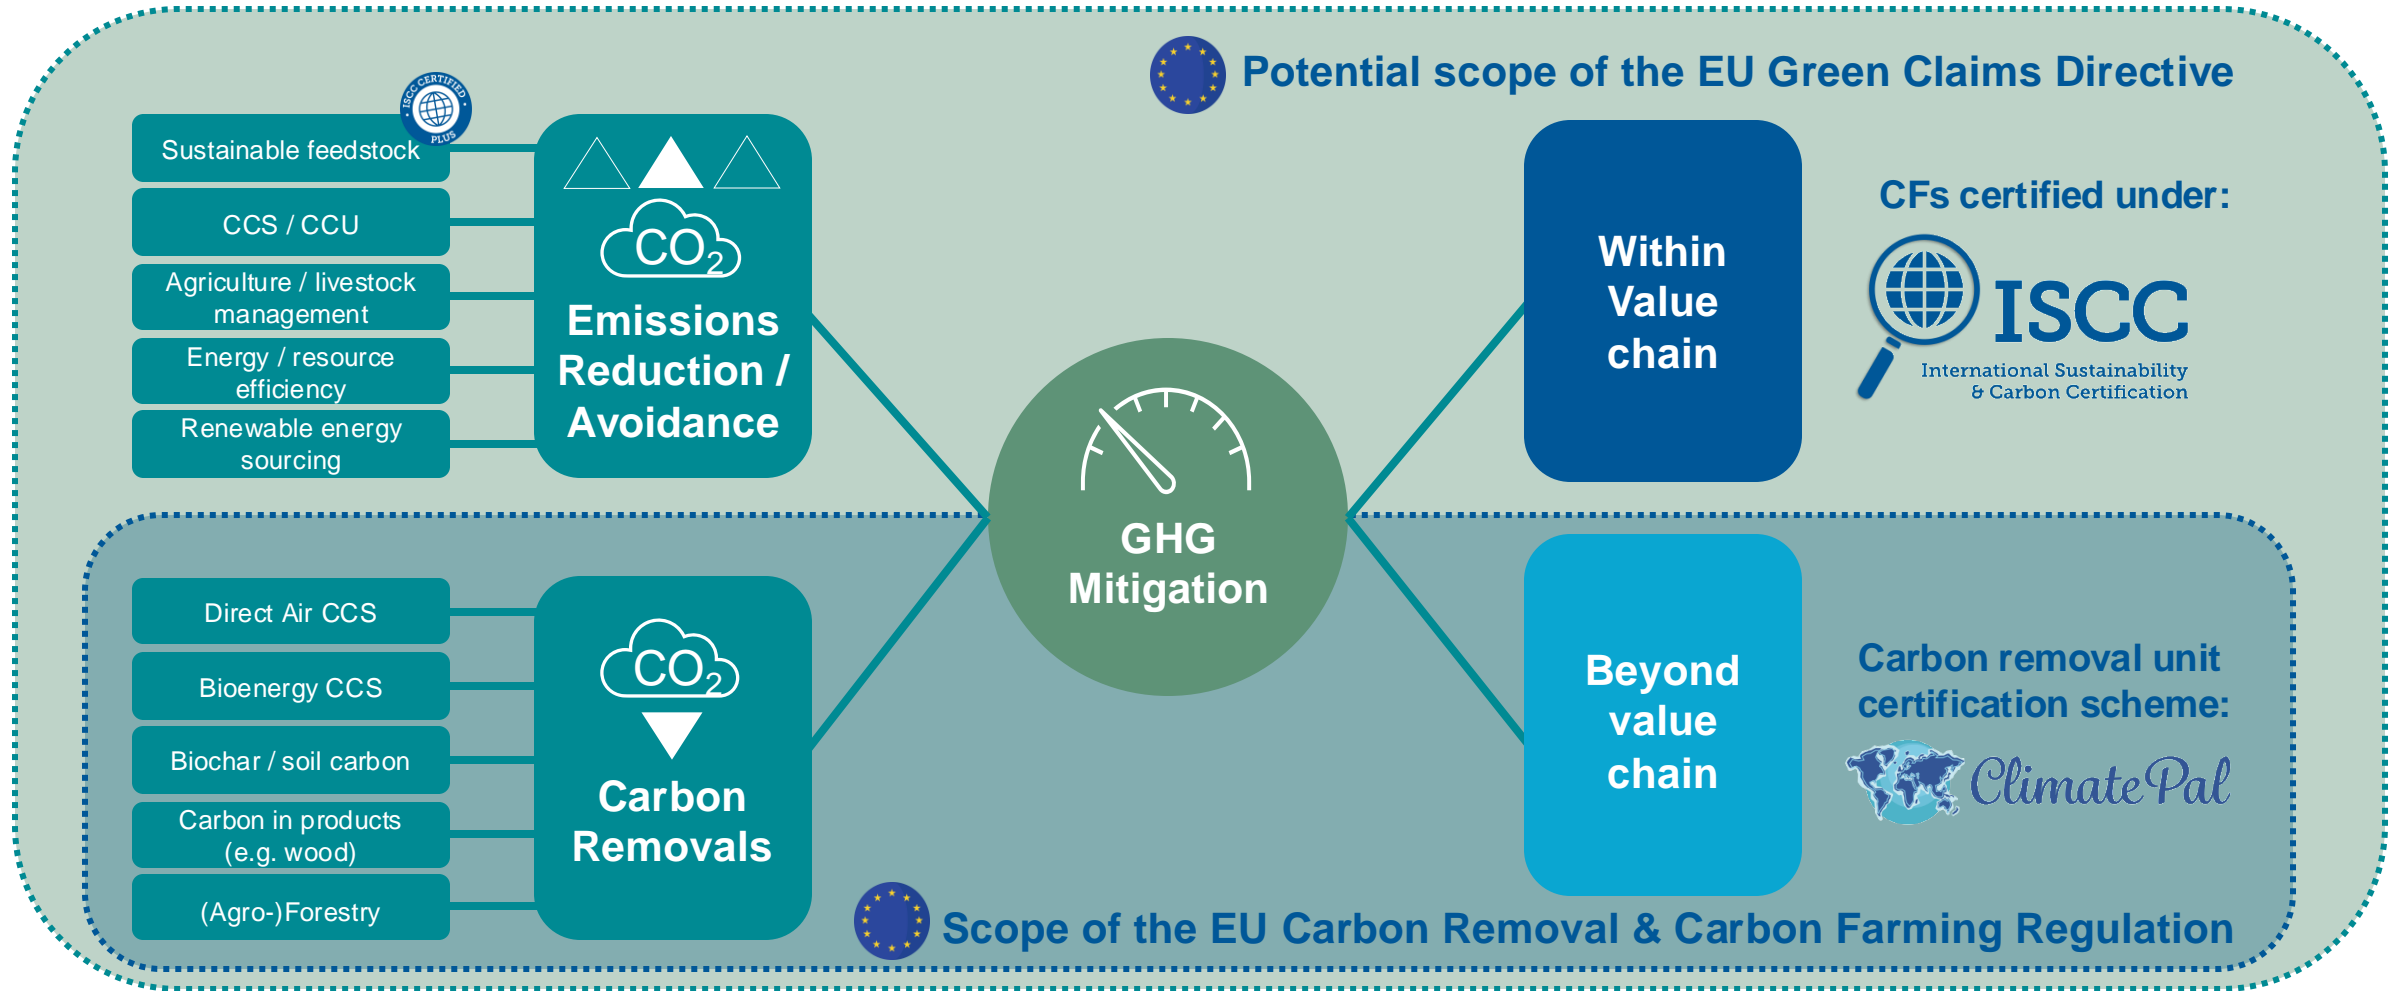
Potential scope of the EU Green Claims Directive

ISCC CERTIFIED PLUS

Sustainable feedstock

CCS / CCU

Agriculture / livestock management

Energy / resource efficiency

Renewable energy sourcing

$CO_2$

Emissions Reduction / Avoidance

GHG Mitigation

Within Value chain

CFs certified under:

ISCC

International Sustainability & Carbon Certification

Direct Air CCS

Bioenergy CCS

Biochar / soil carbon

Carbon in products (e.g. wood)

(Agro-)Forestry

$CO_2$

Carbon Removals

Beyond value chain

Carbon removal unit certification scheme:

ClimatePal

Scope of the EU Carbon Removal & Carbon Farming Regulation